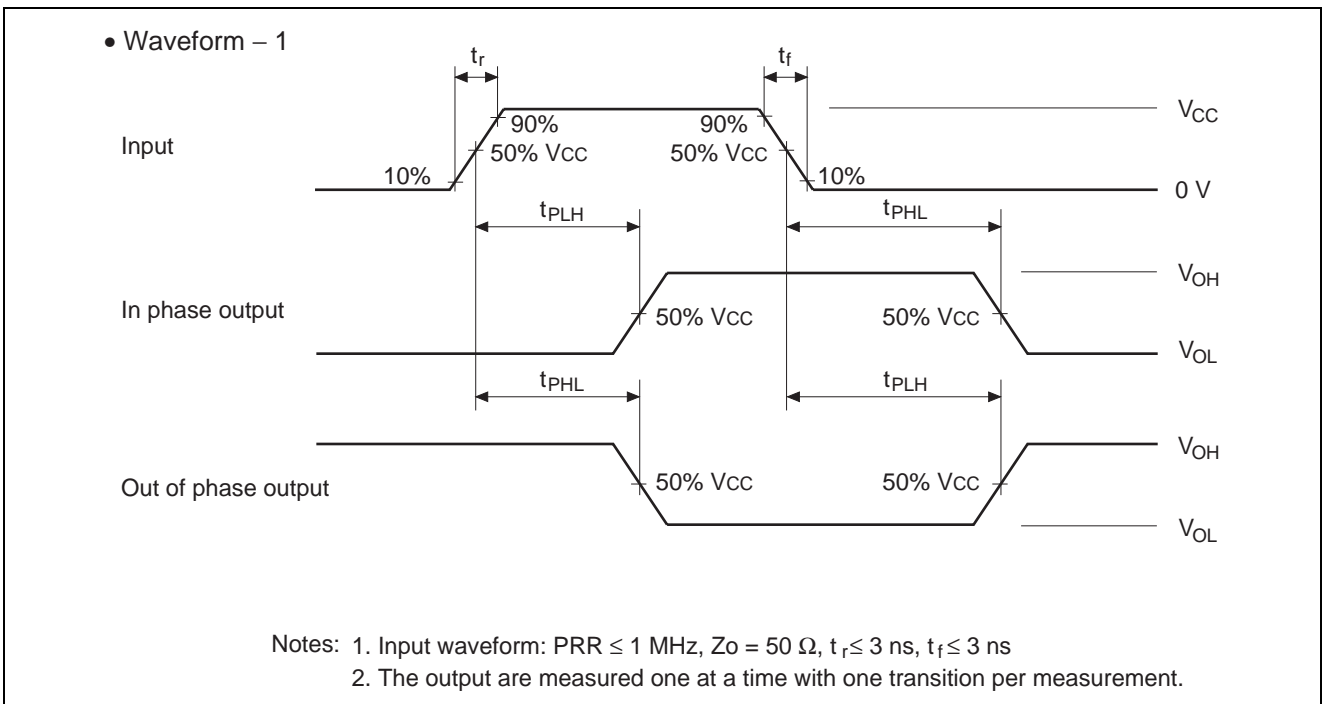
• Waveform – 1

$t_r$

$t_f$

Input

90%

50% Vcc

10%

90%

50% Vcc

10%

$V_{CC}$

0 V

$t_{PLH}$

$t_{PHL}$

In phase output

50% Vcc

50% Vcc

$V_{OH}$

$V_{OL}$

$t_{PHL}$

$t_{PLH}$

Out of phase output

50% Vcc

50% Vcc

$V_{OH}$

$V_{OL}$

Notes: 1. Input waveform: PRR ≤ 1 MHz, Zo = 50 Ω, $t_r$ ≤ 3 ns, $t_f$ ≤ 3 ns
2. The output are measured one at a time with one transition per measurement.